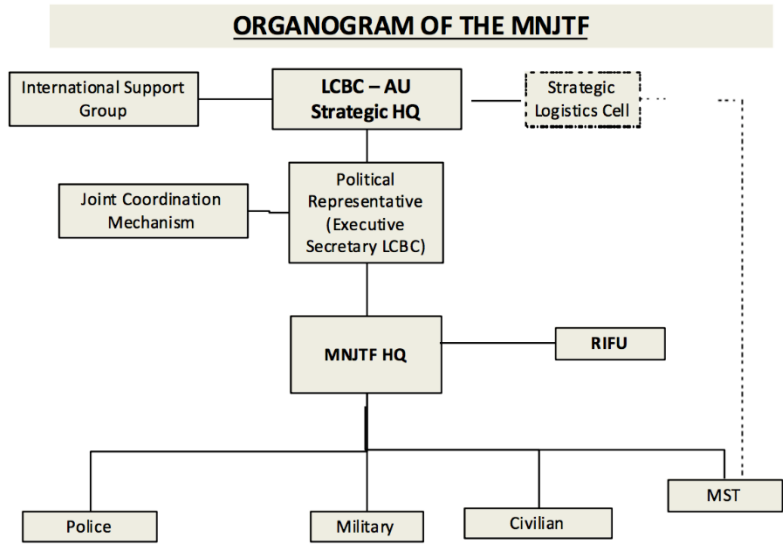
ORGANOGRAM OF THE MNJTF

International Support Group

LCBC – AU Strategic HQ

Strategic Logistics Cell

Joint Coordination Mechanism

Political Representative (Executive Secretary LCBC)

MNJTF HQ

RIFU

Police

Military

Civilian

MST